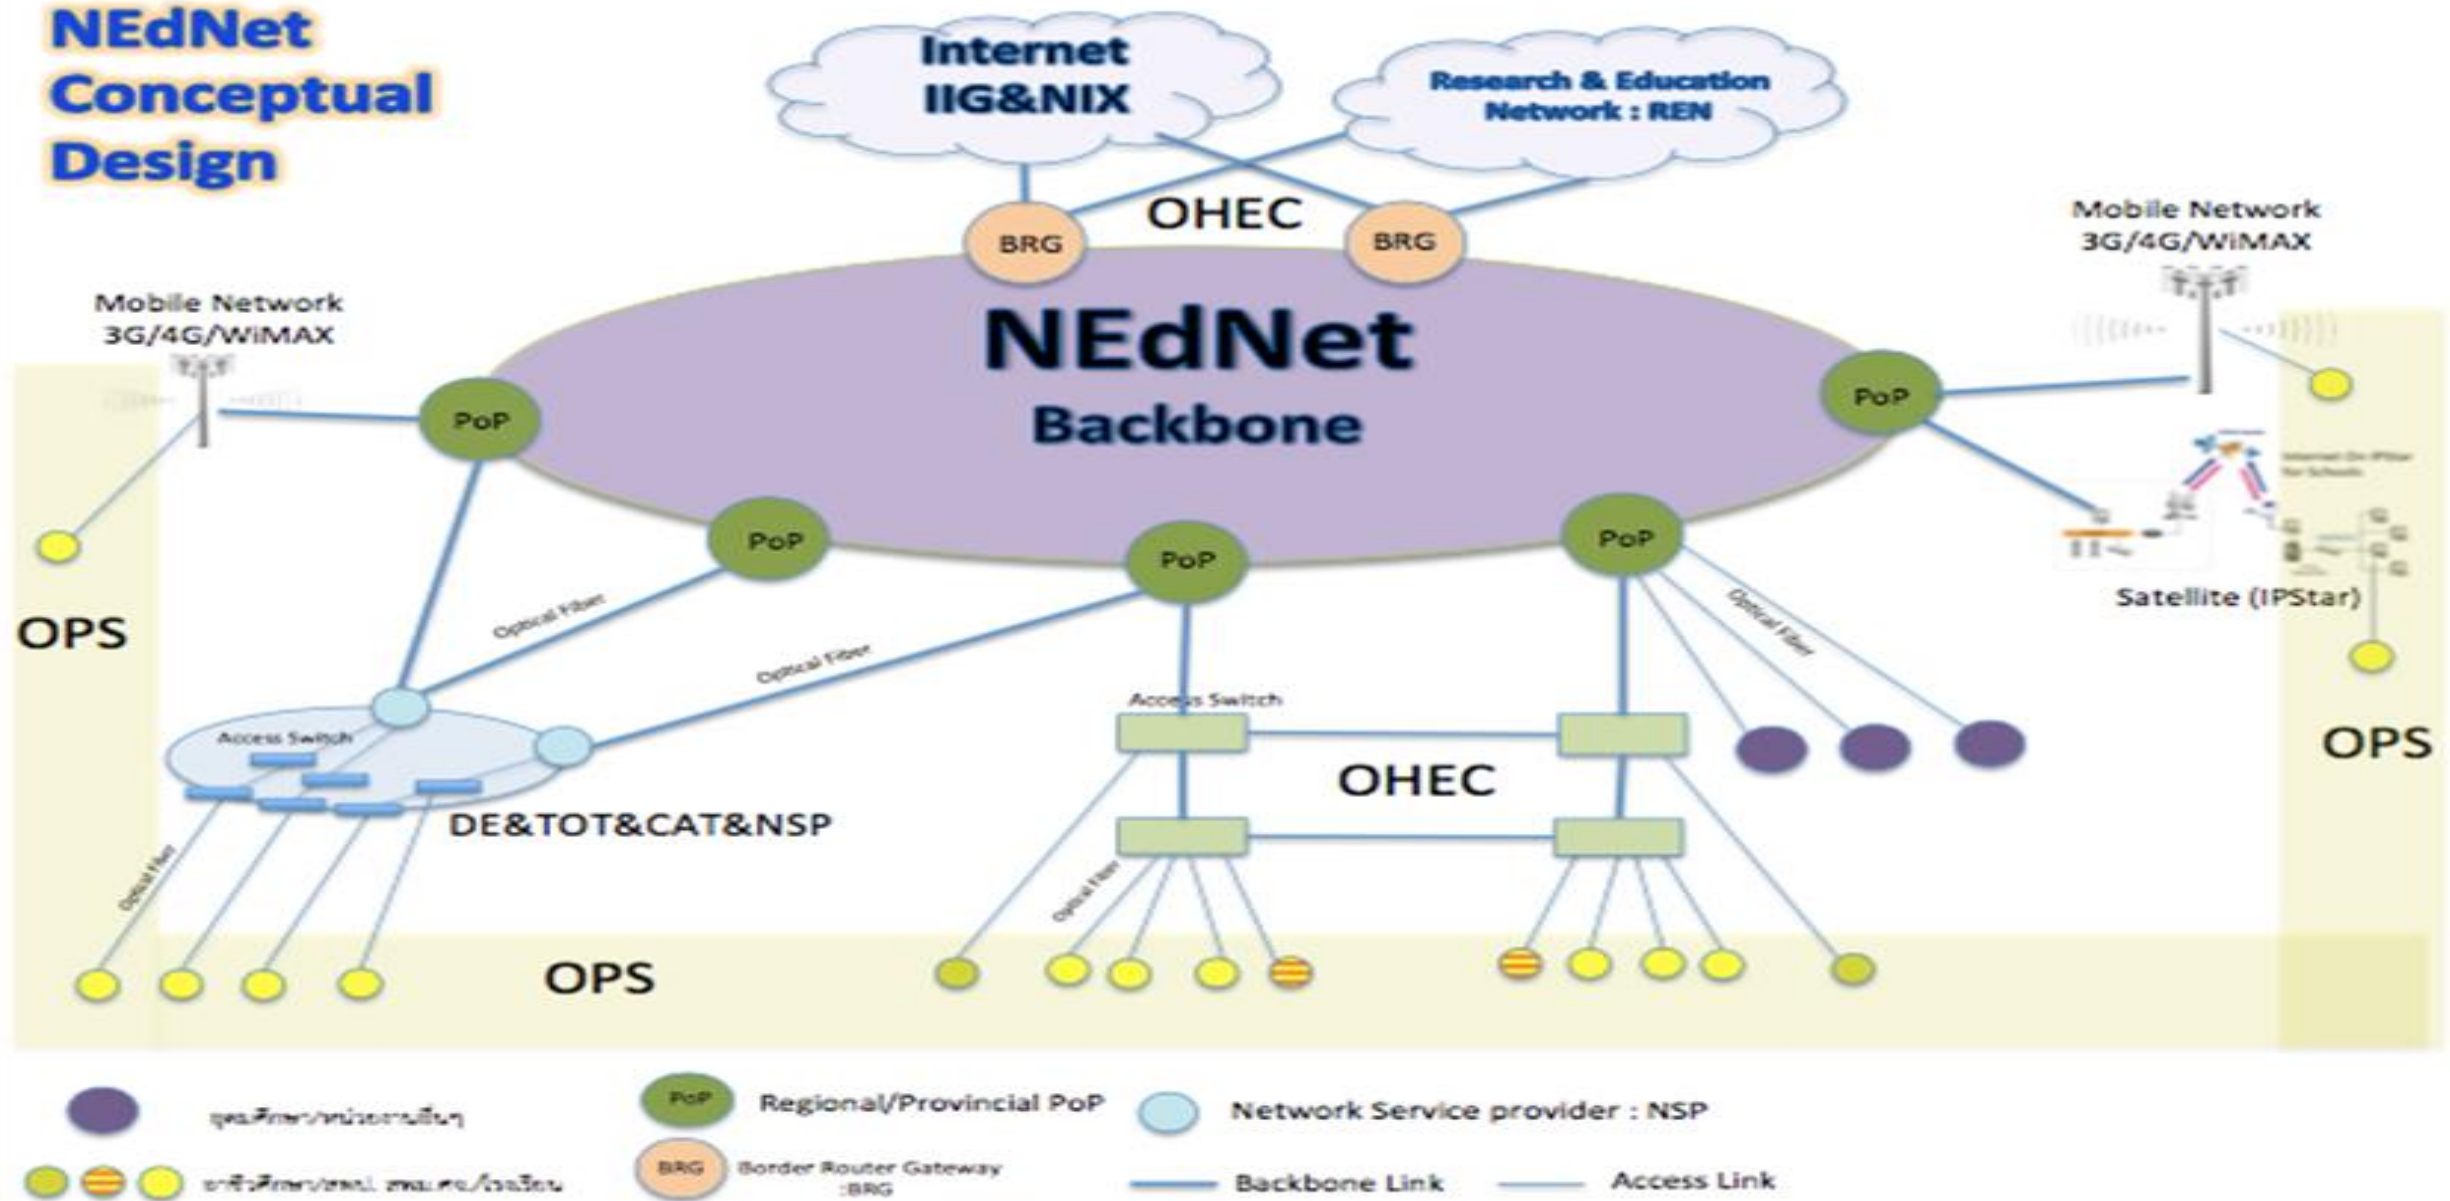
NEdNet Conceptual Design

Internet IIG&NIX

Research & Education Network : REN

OHEC

BRG

BRG

Mobile Network 3G/4G/WiMAX

Mobile Network 3G/4G/WiMAX

NEdNet Backbone

PoP

PoP

PoP

PoP

PoP

PoP

Satellite (IPStar)

OPS

OPS

Optical Fiber

Optical Fiber

Optical Fiber

Access Switch

Access Switch

OHEC

DE&TOT&CAT&NSP

Optical Fiber

Optical Fiber

OPS

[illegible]

PoP Regional/Provincial PoP

Network Service provider : NSP

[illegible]

BRG Border Router Gateway :BRG

Backbone Link

Access Link